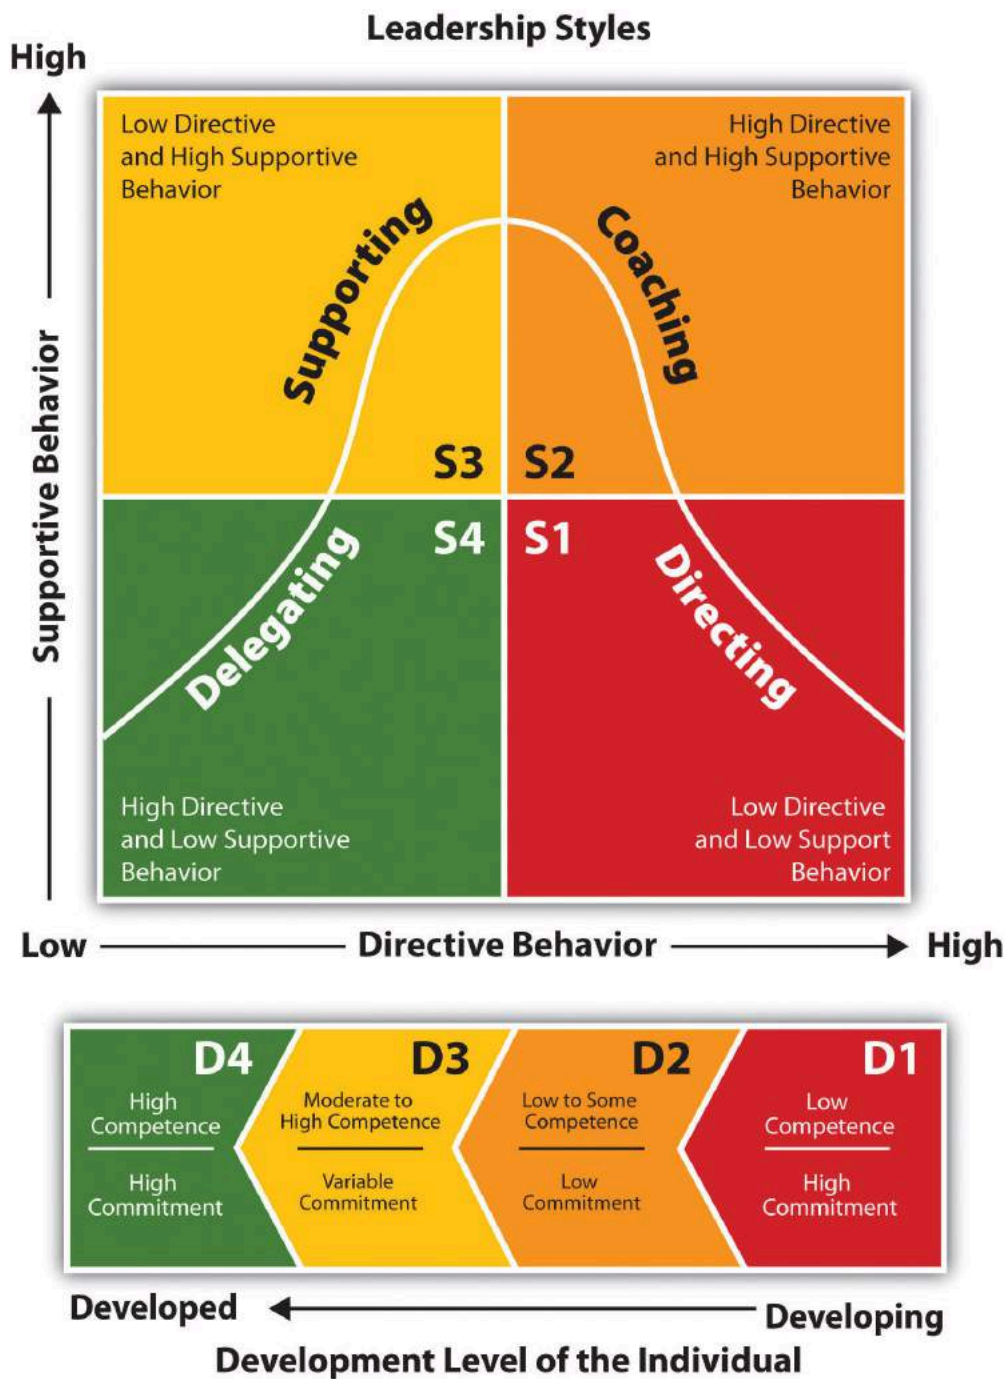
Leadership Styles

High

Supportive Behavior

Low Directive and High Supportive Behavior

High Directive and High Supportive Behavior

Supporting

Coaching

S3

S2

S4

S1

Delegating

Directing

High Directive and Low Supportive Behavior

Low Directive and Low Support Behavior

Low

Directive Behavior

High

D4

High Competence

High Commitment

D3

Moderate to High Competence

Variable Commitment

D2

Low to Some Competence

Low Commitment

D1

Low Competence

High Commitment

Developed

Developing

Development Level of the Individual